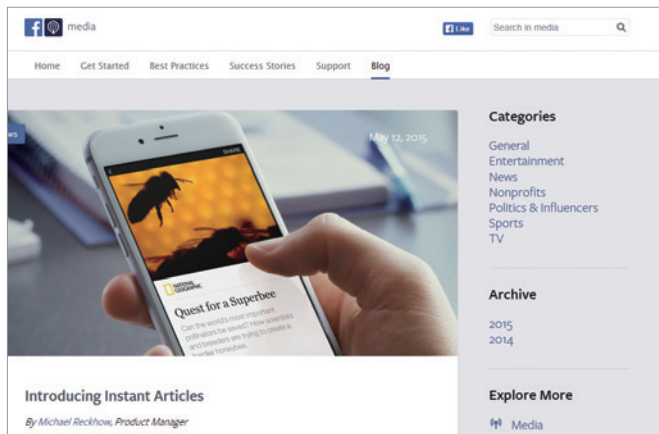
media

Like

Search in media

Home Get Started Best Practices Success Stories Support Blog

May 12, 2015

SHARE

NATIONAL GEOGRAPHIC

Quest for a Superbee

Can the world's most important pollinators be saved? How scientists and breeders are trying to create a hardier honeybee.

Introducing Instant Articles

By Michael Reckhow, Product Manager

Categories

General
Entertainment
News
Nonprofits
Politics & Influencers
Sports
TV

Archive

2015
2014

Explore More

Media